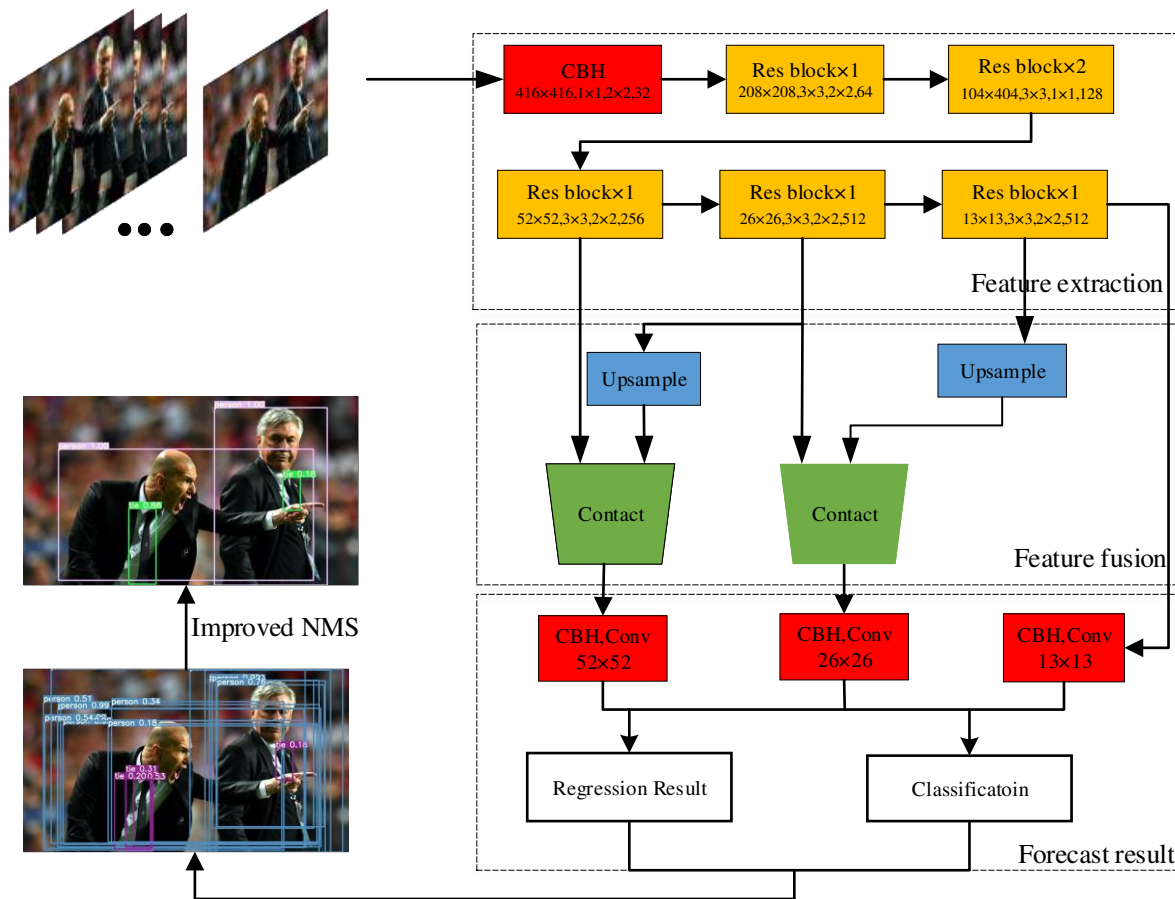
CBH
416×416,1×1,2×2,32

Res block×1
208×208,3×3,2×2,64

Res block×2
104×404,3×3,1×1,128

Res block×1
52×52,3×3,2×2,256

Res block×1
26×26,3×3,2×2,512

Res block×1
13×13,3×3,2×2,512

Feature extraction

Upsample

Upsample

Contact

Contact

Feature fusion

CBH,Conv
52×52

CBH,Conv
26×26

CBH,Conv
13×13

Regression Result

Classificatoin

Forecast result

Improved NMS

person 1.00
person 1.00
tie 0.16
tie 0.86

person 0.51
person 0.99
person 0.34
person 0.54
person 0.18
person 0.23
person 0.76
tie 0.16
tie 0.31
tie 0.20
0.53